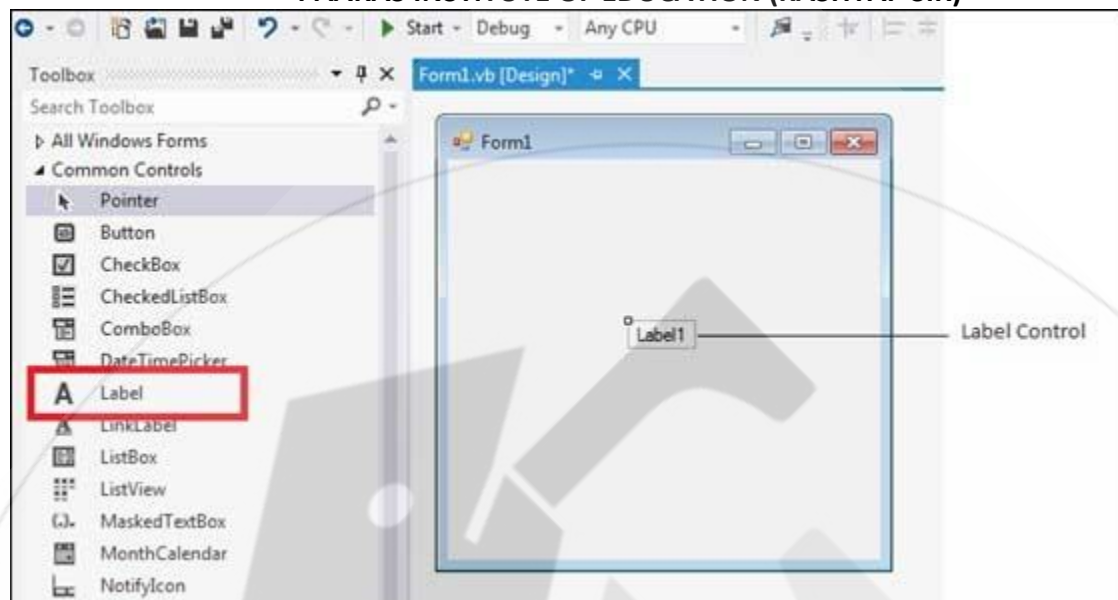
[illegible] INSTITUTE OF EDUCATION ([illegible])

Start Debug Any CPU

Toolbox

Search Toolbox

Form1.vb [Design]*

▷ All Windows Forms

◢ Common Controls

Pointer

Button

CheckBox

CheckedListBox

ComboBox

DateTimePicker

Label

LinkLabel

ListBox

ListView

MaskedTextBox

MonthCalendar

NotifyIcon

Form1

Label1

Label Control